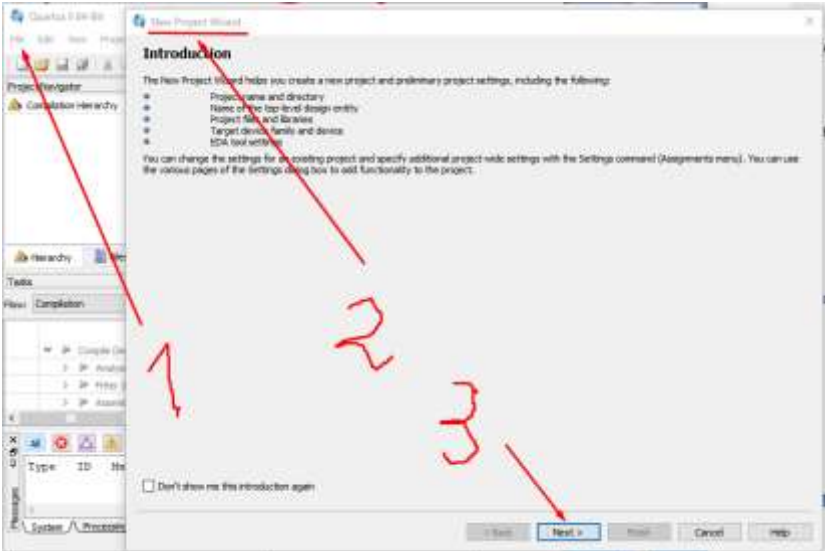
Quartus II 64-Bit
File Edit View Project
Project Navigator
Compilation Hierarchy
Hierarchy
Tasks
Flow: Compilation
Compile Design
Analysis
Fitter
Assembler
Type ID Me
Messages
System Processing

New Project Wizard

Introduction

The New Project Wizard helps you create a new project and preliminary project settings, including the following:

Project name and directory
Name of the top-level design entity
Project files and libraries
Target device family and device
EDA tool settings

You can change the settings for an existing project and specify additional project-wide settings with the Settings command (Assignments menu). You can use the various pages of the Settings dialog box to add functionality to the project.

1
2
3

Don't show me this introduction again

< Back
Next >
Finish
Cancel
Help